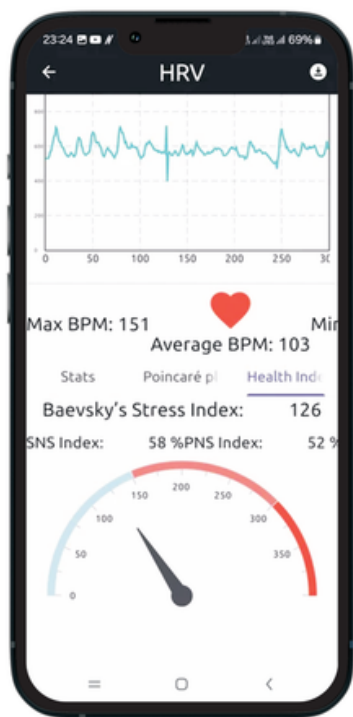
23:24 69%

HRV

0 50 100 150 200 250 30

Max BPM: 151

Min

Average BPM: 103

Stats

Poincaré pl

Health Inde

Baevsky's Stress Index: 126

SNS Index: 58 %PNS Index: 52 %

0 50 100 150 200 250 300 350